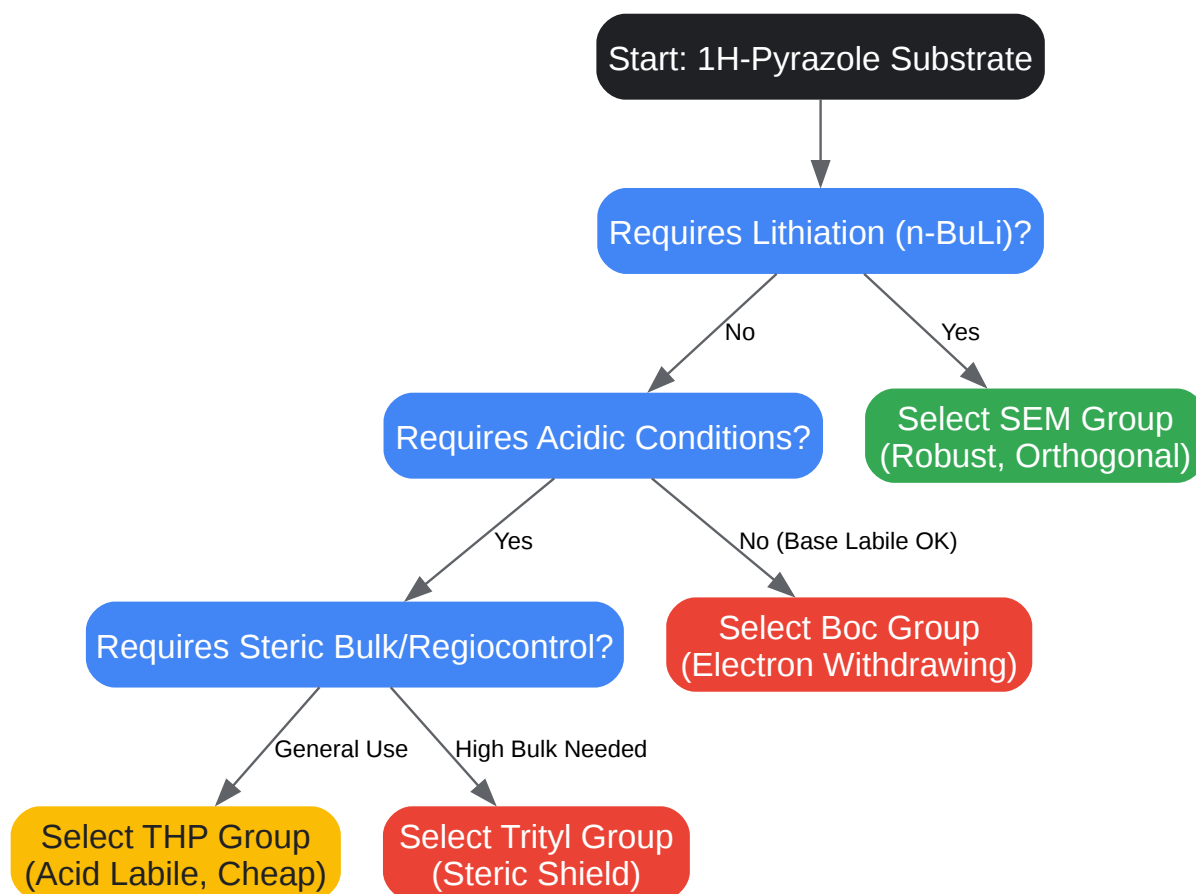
Start: 1H-Pyrazole Substrate

Requires Lithiation (n-BuLi)?

No

Yes

Requires Acidic Conditions?

Select SEM Group (Robust, Orthogonal)

Yes

No (Base Labile OK)

Requires Steric Bulk/Regiocontrol?

Select Boc Group (Electron Withdrawing)

General Use

High Bulk Needed

Select THP Group (Acid Labile, Cheap)

Select Trityl Group (Steric Shield)